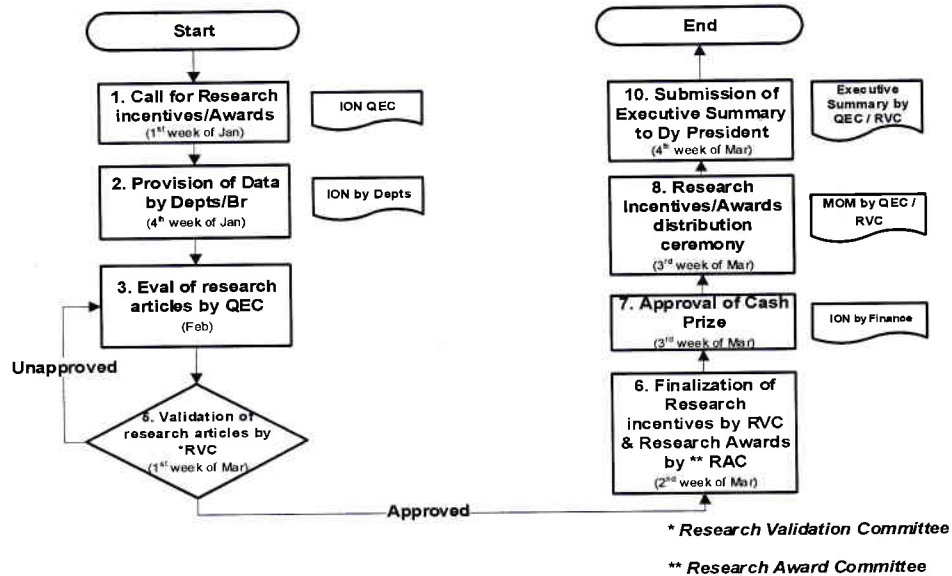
Start

1. Call for Research incentives/Awards
($1^{st}$ week of Jan)

ION QEC

2. Provision of Data by Depts/Br
($4^{th}$ week of Jan)

ION by Depts

3. Eval of research articles by QEC
(Feb)

Unapproved

5. Validation of research articles by *RVC
($1^{st}$ week of Mar)

Approved

6. Finalization of Research incentives by RVC & Research Awards by ** RAC
($2^{nd}$ week of Mar)

7. Approval of Cash Prize
($3^{rd}$ week of Mar)

ION by Finance

8. Research Incentives/Awards distribution ceremony
($3^{rd}$ week of Mar)

MOM by QEC / RVC

10. Submission of Executive Summary to Dy President
($4^{th}$ week of Mar)

Executive Summary by QEC / RVC

End

* Research Validation Committee

** Research Award Committee